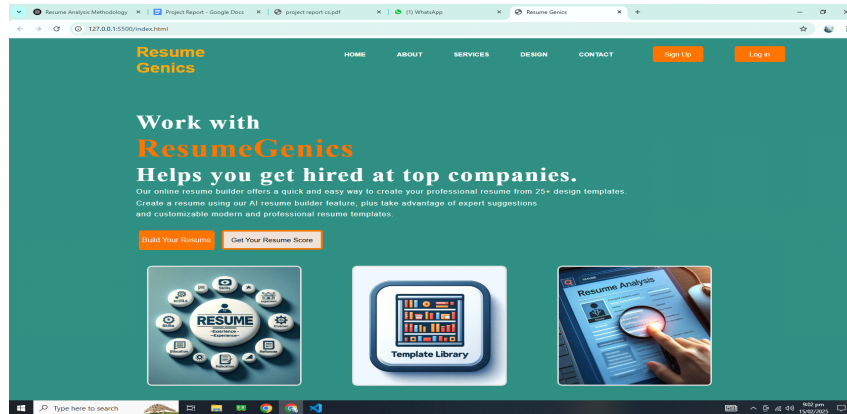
Resume Analysis Methodology × | Project Report - Google Docs × | project report cs.pdf × | (1) WhatsApp × | Resume Genics × | +

127.0.0.1:5500/index.html

Resume Genics

HOME ABOUT SERVICES DESIGN CONTACT

Sign Up

Log in

Work with
ResumeGenics
Helps you get hired at top companies.

Our online resume builder offers a quick and easy way to create your professional resume from 25+ design templates. Create a resume using our AI resume builder feature, plus take advantage of expert suggestions and customizable modern and professional resume templates.

Build Your Resume

Get Your Resume Score

RESUME
Experience
Experience

Template Library

Resume Analysis

Type here to search

9:02 pm
15/02/2025